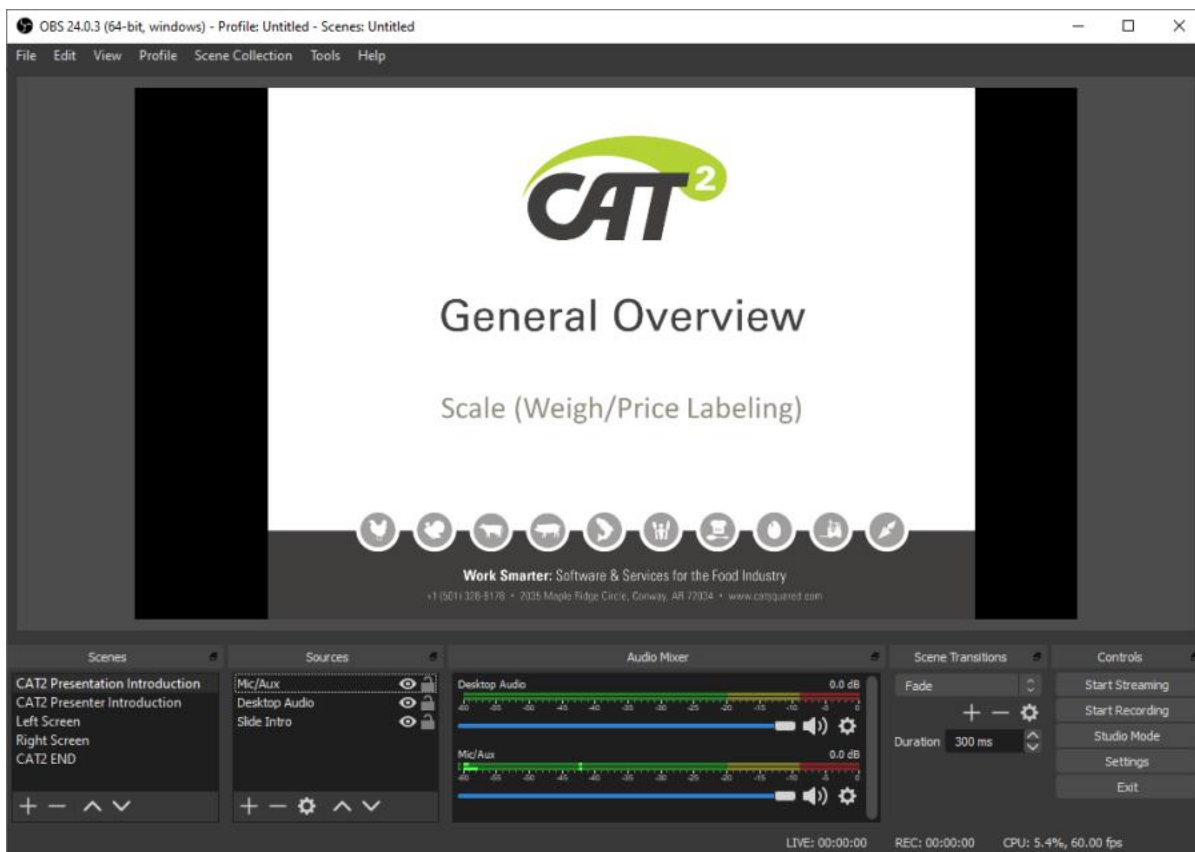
OBS 24.0.3 (64-bit, windows) - Profile: Untitled - Scenes: Untitled

File Edit View Profile Scene Collection Tools Help

CAT²

General Overview

Scale (Weigh/Price Labeling)

Work Smarter: Software & Services for the Food Industry

+1 (501) 328-5178 • 2035 Maple Ridge Circle, Conway, AR 72034 • www.catsquared.com

Scenes
CAT2 Presentation Introduction
CAT2 Presenter Introduction
Left Screen
Right Screen
CAT2 END

Sources
Mic/Aux
Desktop Audio
Slide Intro

Audio Mixer
Desktop Audio 0.0 dB
-60 -55 -50 -45 -40 -35 -30 -25 -20 -15 -10 -5 0
Mic/Aux 0.0 dB
-60 -55 -50 -45 -40 -35 -30 -25 -20 -15 -10 -5 0

Scene Transitions
Fade
Duration 300 ms

Controls
Start Streaming
Start Recording
Studio Mode
Settings
Exit

LIVE: 00:00:00 REC: 00:00:00 CPU: 5.4%, 60.00 fps